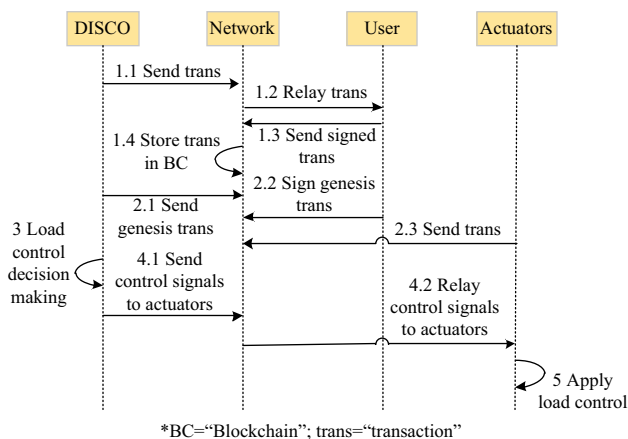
DISCO
Network
User
Actuators

1.1 Send trans
1.2 Relay trans
1.3 Send signed trans
1.4 Store trans in BC
2.2 Sign genesis trans
2.1 Send genesis trans
2.3 Send trans
3 Load control decision making
4.1 Send control signals to actuators
4.2 Relay control signals to actuators
5 Apply load control

*BC="Blockchain"; trans="transaction"